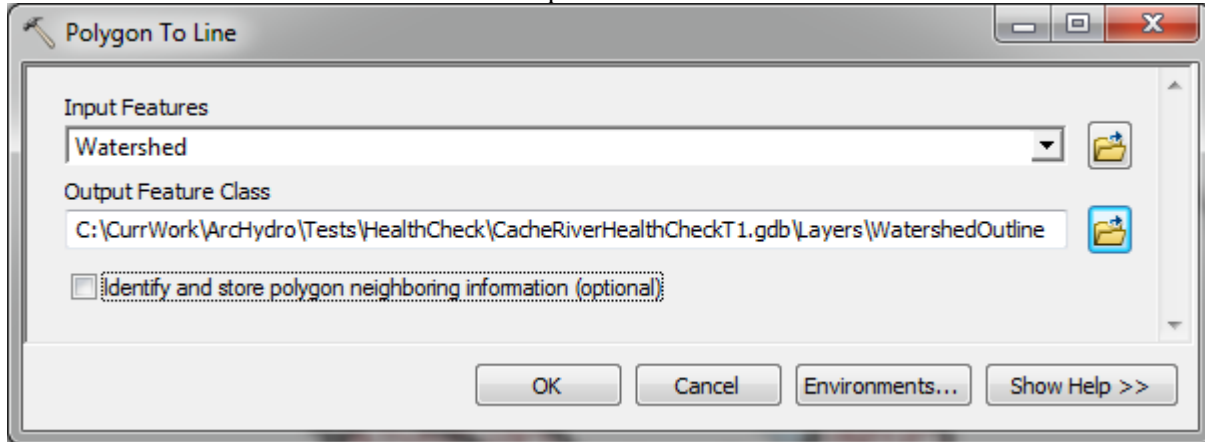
Polygon To Line

Input Features

Watershed

Output Feature Class

C:\CurrWork\ArcHydro\Tests\HealthCheck\CacheRiverHealthCheckT1.gdb\Layers\WatershedOutline

Identify and store polygon neighboring information (optional)

OK
Cancel
Environments...
Show Help >>